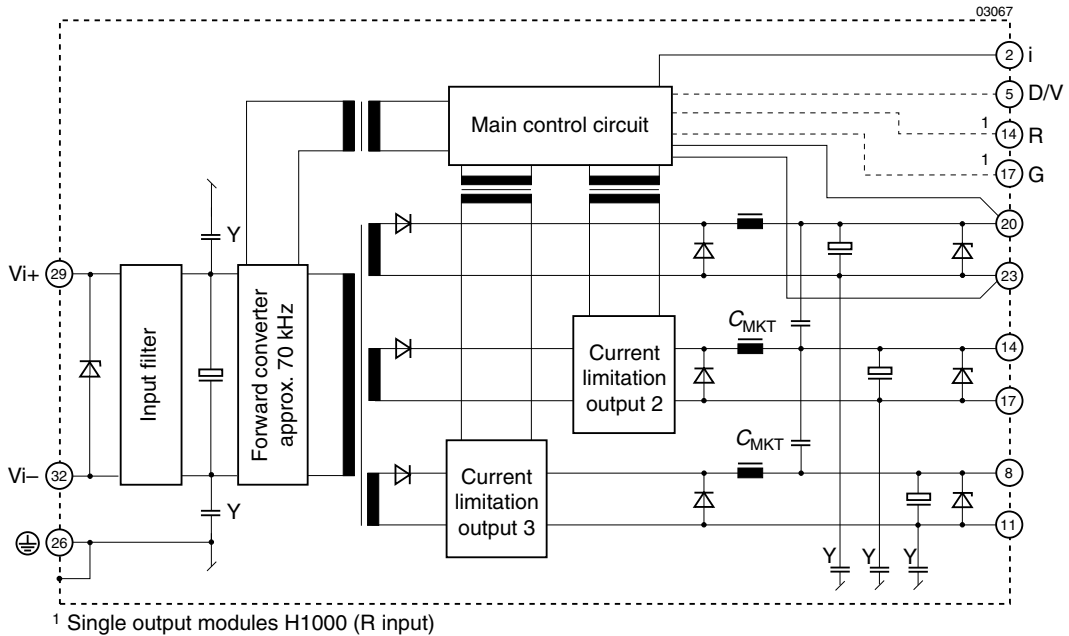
03067

2 i

5 D/V

1 14 R

1 17 G

Main control circuit

Y

Vi+ 29

Input filter

Forward converter approx. 70 kHz

20

23

$C_{\mathrm{MKT}}$

Current limitation output 2

14

17

Vi– 32

$C_{\mathrm{MKT}}$

Current limitation output 3

8

Y

11

26

Y Y Y

$^1$ Single output modules H1000 (R input)